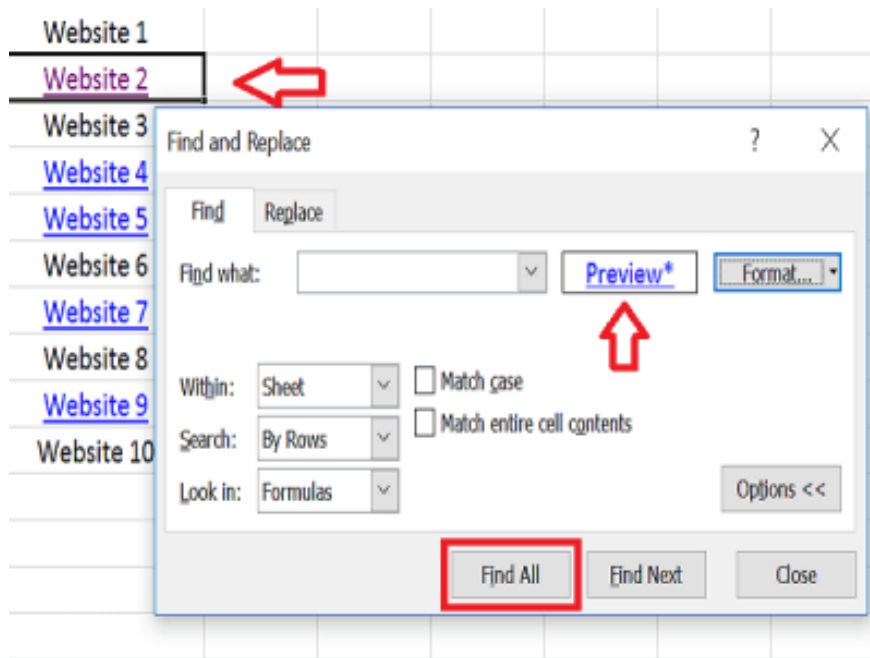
Website 1
Website 2
Website 3
Website 4
Website 5
Website 6
Website 7
Website 8
Website 9
Website 10

Find and Replace

?

X

Find

Replace

Find what:

Preview*

Format...

Within:

Sheet

Match case

Search:

By Rows

Match entire cell contents

Look in:

Formulas

Options <<

Find All

Find Next

Close